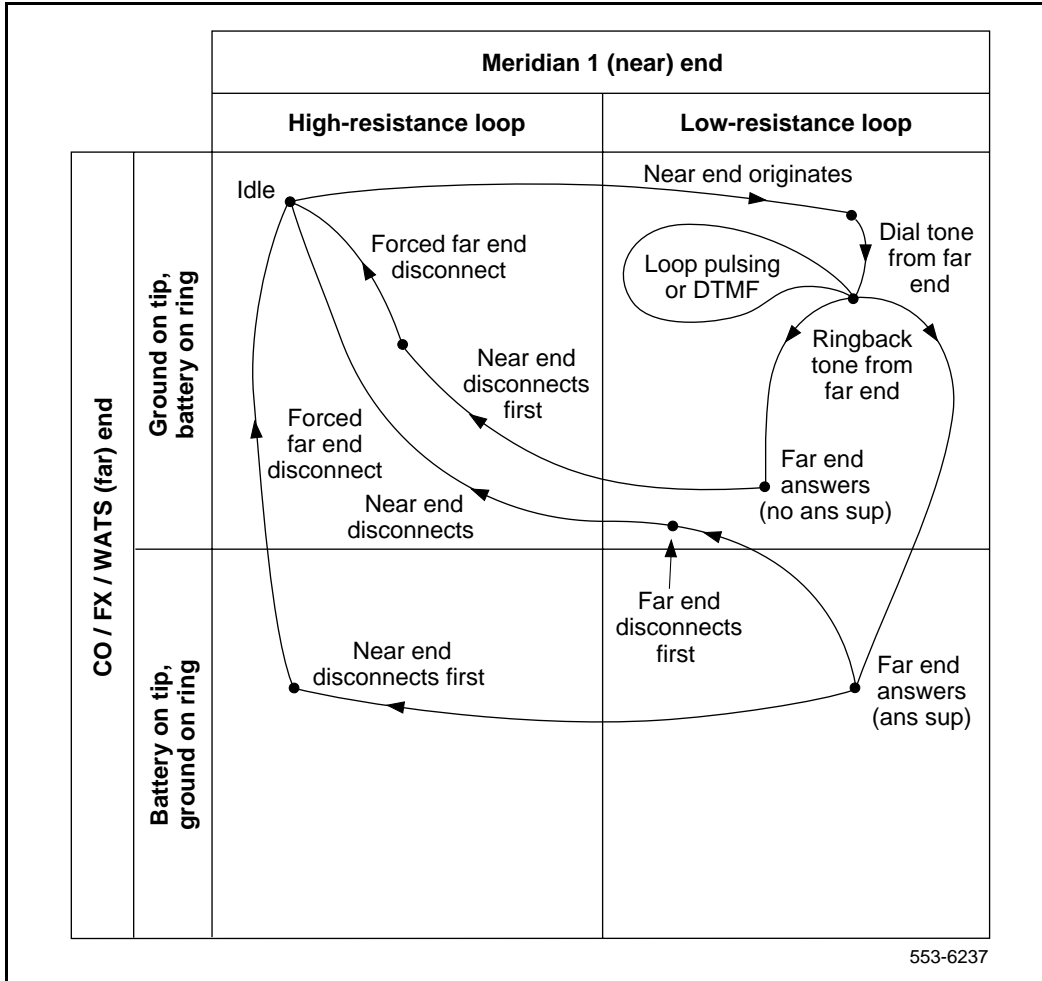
Meridian 1 (near) end

High-resistance loop

Low-resistance loop

CO / FX / WATS (far) end

Ground on tip, battery on ring

Battery on tip, ground on ring

Idle

Near end originates

Dial tone from far end

Loop pulsing or DTMF

Forced far end disconnect

Ringback tone from far end

Near end disconnects first

Forced far end disconnect

Far end answers (no ans sup)

Near end disconnects

Far end disconnects first

Near end disconnects first

Far end answers (ans sup)

553-6237